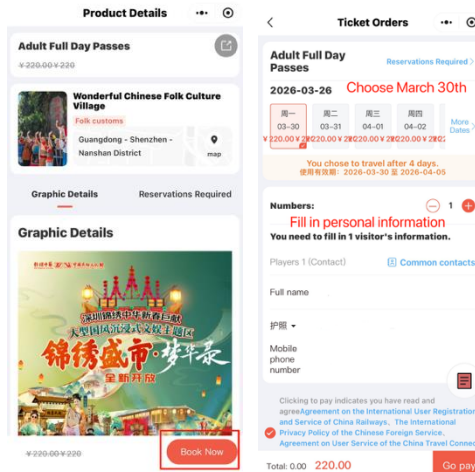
Product Details

Adult Full Day Passes

￥220.00￥220

Wonderful Chinese Folk Culture Village

Folk customs

Guangdong - Shenzhen - Nanshan District

map

Graphic Details

Reservations Required

Graphic Details

深圳锦绣中华新春巨献

大型国风沉浸式文旅主题区

锦绣盛市·梦华录

全新开放

￥220.00￥220

Book Now

Ticket Orders

Adult Full Day Passes

Reservations Required

2026-03-26

Choose March 30th

周一 03-30 ￥220.00

周二 03-31 ￥220.00

周三 04-01 ￥220.00

周四 04-02 ￥220.00

More Dates

You chose to travel after 4 days.

使用有效期：2026-03-30 至 2026-04-05

Numbers:

1

Fill in personal information

You need to fill in 1 visitor's information.

Players 1 (Contact)

Common contacts

Full name

护照

Mobile phone number

Clicking to pay indicates you have read and agreeAgreement on the International User Registration and Service of China Railways、The International Privacy Policy of the Chinese Foreign Service、Agreement on User Service of the China Travel Connect

Total: 0.00 220.00

Go pay